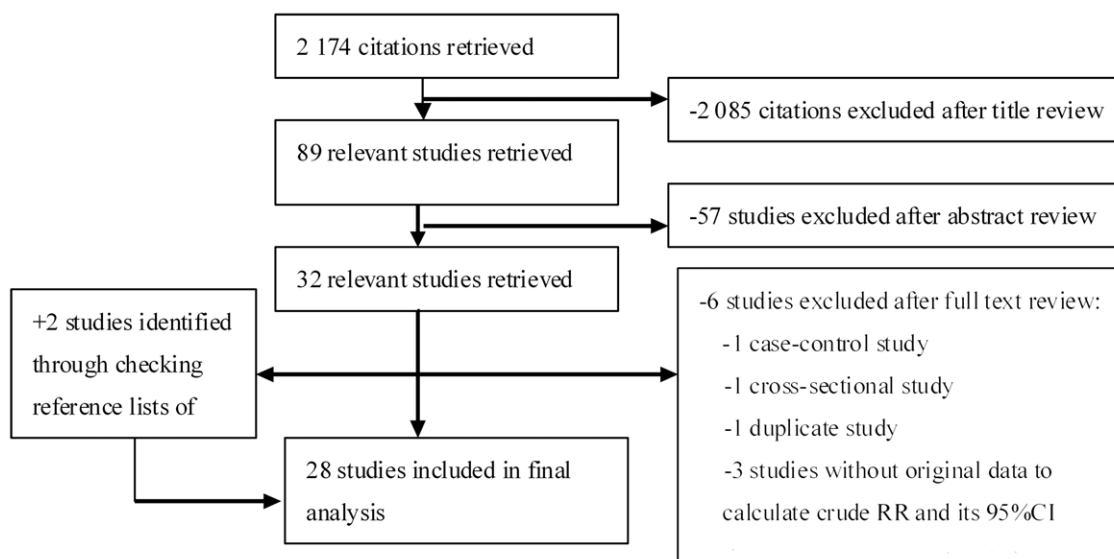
2 174 citations retrieved

-2 085 citations excluded after title review

89 relevant studies retrieved

-57 studies excluded after abstract review

32 relevant studies retrieved

+2 studies identified through checking reference lists of

-6 studies excluded after full text review:
-1 case-control study
-1 cross-sectional study
-1 duplicate study
-3 studies without original data to calculate crude RR and its 95%CI

28 studies included in final analysis